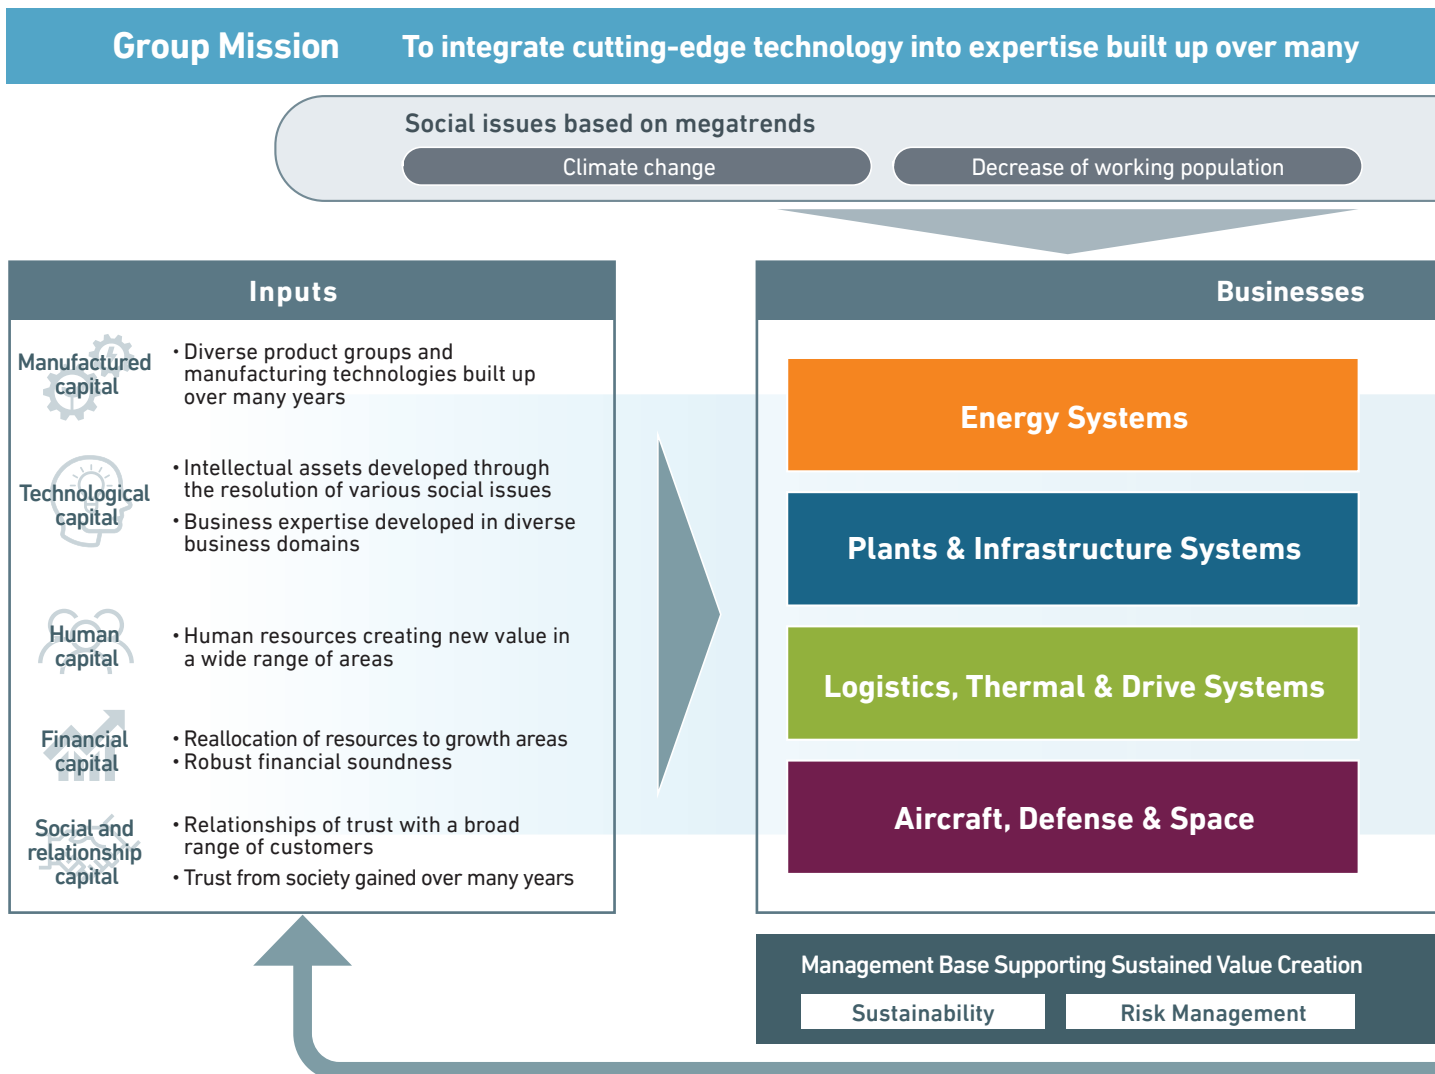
Group Mission To integrate cutting-edge technology into expertise built up over many

Social issues based on megatrends

Climate change

Decrease of working population

Inputs

Manufactured capital

• Diverse product groups and manufacturing technologies built up over many years

Technological capital

• Intellectual assets developed through the resolution of various social issues

• Business expertise developed in diverse business domains

Human capital

• Human resources creating new value in a wide range of areas

Financial capital

• Reallocation of resources to growth areas

• Robust financial soundness

Social and relationship capital

• Relationships of trust with a broad range of customers

• Trust from society gained over many years

Businesses

Energy Systems

Plants & Infrastructure Systems

Logistics, Thermal & Drive Systems

Aircraft, Defense & Space

Management Base Supporting Sustained Value Creation

Sustainability

Risk Management